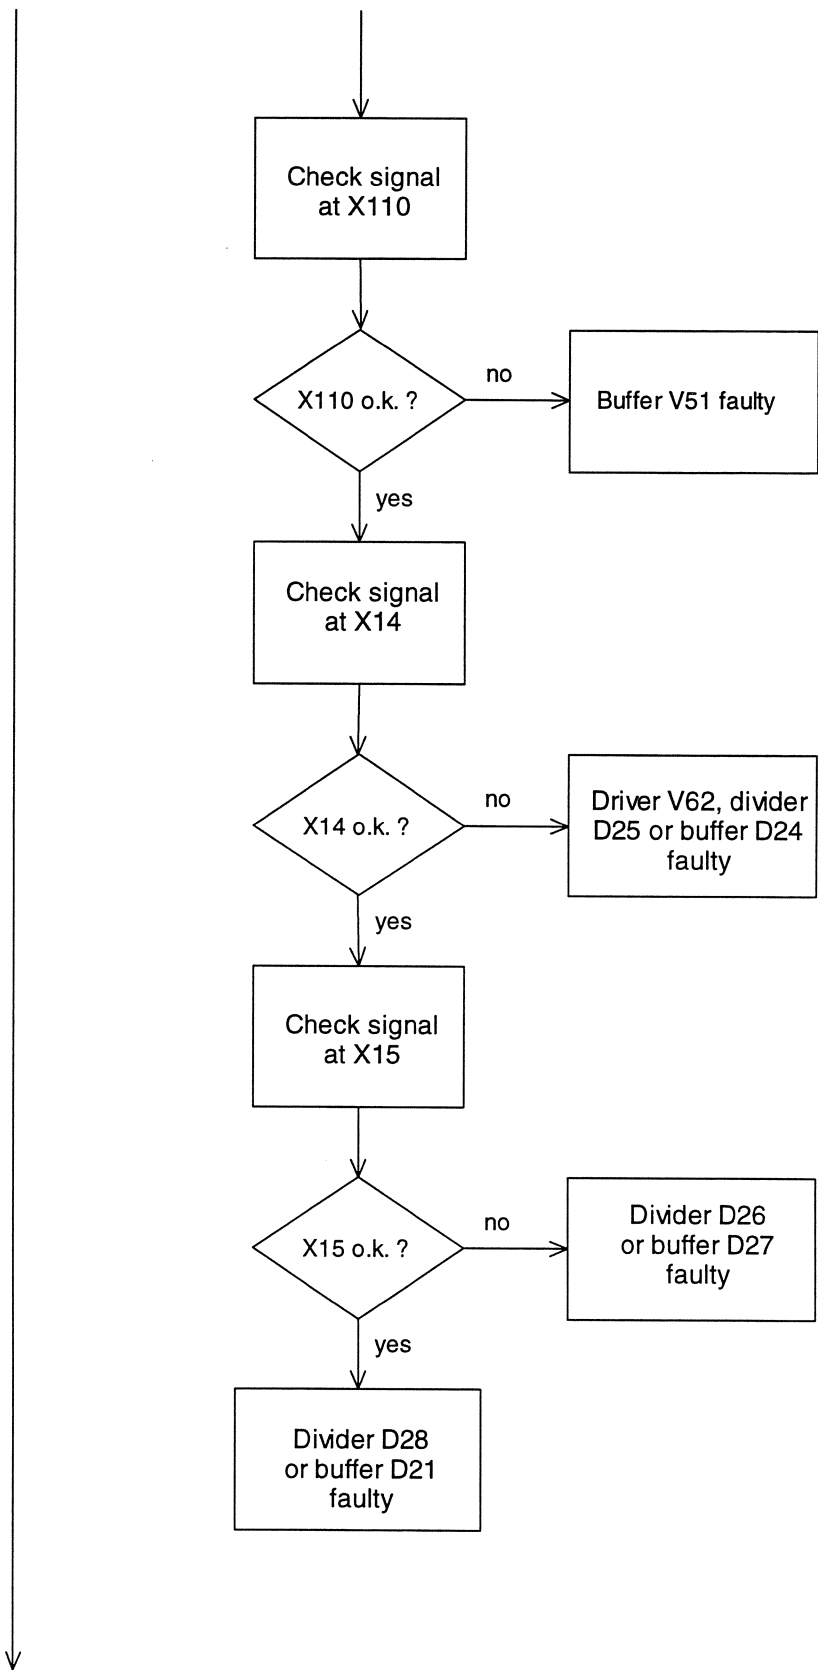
Check signal at X110

X110 o.k. ?

no

Buffer V51 faulty

yes

Check signal at X14

X14 o.k. ?

no

Driver V62, divider D25 or buffer D24 faulty

yes

Check signal at X15

X15 o.k. ?

no

Divider D26 or buffer D27 faulty

yes

Divider D28 or buffer D21 faulty